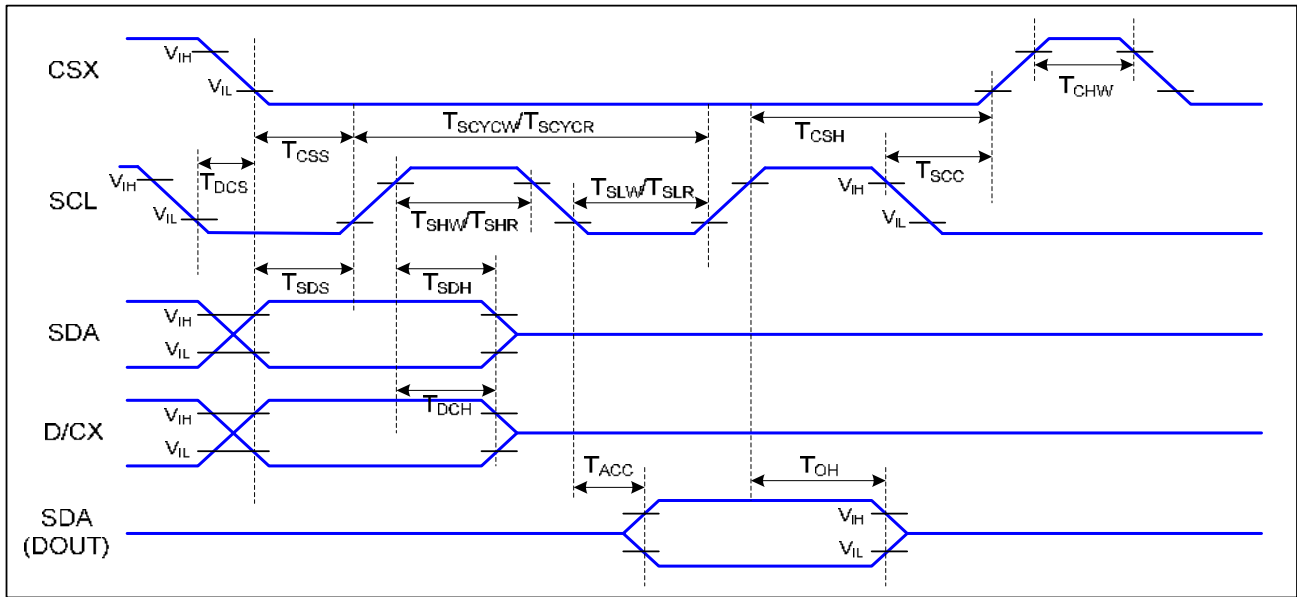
CSX
$V_{IH}$
$V_{IL}$
$T_{CHW}$
$T_{CSS}$
$T_{SCYCW}/T_{SCYCR}$
$T_{CSH}$
SCL
$V_{IH}$
$T_{DCS}$
$V_{IL}$
$T_{SHW}/T_{SHR}$
$T_{SLW}/T_{SLR}$
$V_{IH}$
$T_{SCC}$
$V_{IL}$
$T_{SDS}$
$T_{SDH}$
SDA
$V_{IH}$
$V_{IL}$
D/CX
$V_{IH}$
$V_{IL}$
$T_{DCH}$
$T_{ACC}$
$T_{OH}$
SDA (DOUT)
$V_{IH}$
$V_{IL}$